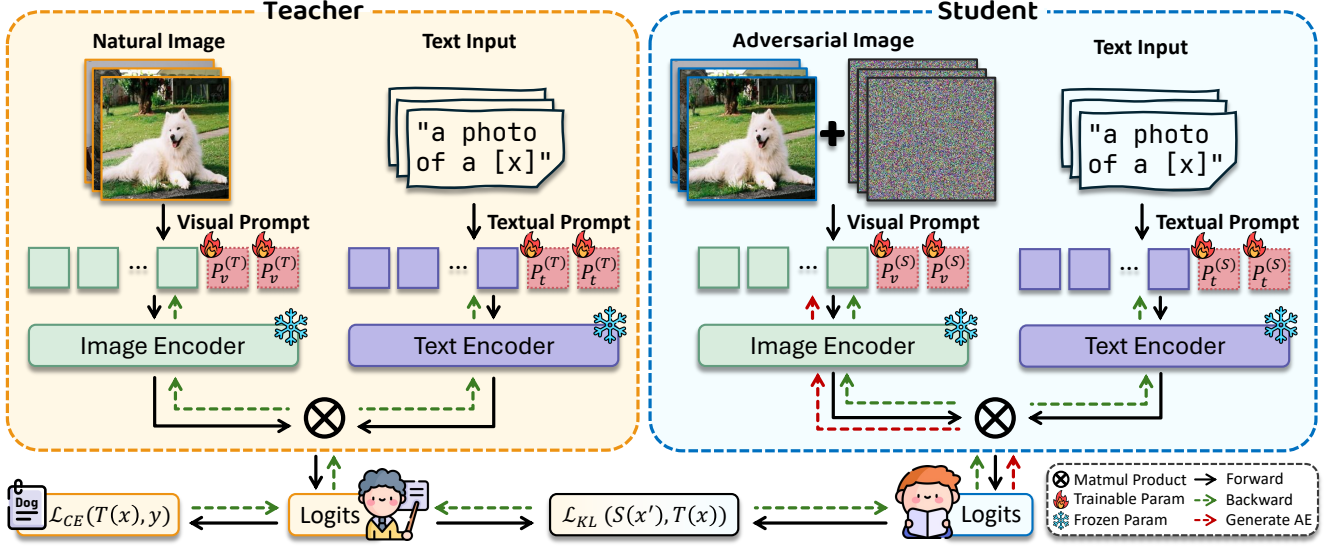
Teacher

Natural Image

Text Input

"a photo of a [x]"

Visual Prompt

Textual Prompt

... $P_v^{(T)}$ $P_v^{(T)}$

... $P_t^{(T)}$ $P_t^{(T)}$

Image Encoder

Text Encoder

Student

Adversarial Image

Text Input

"a photo of a [x]"

Visual Prompt

Textual Prompt

... $P_v^{(S)}$ $P_v^{(S)}$

... $P_t^{(S)}$ $P_t^{(S)}$

Image Encoder

Text Encoder

Dog

$\mathcal{L}_{CE}(T(x), y)$

Logits

$\mathcal{L}_{KL}\ (S(x'), T(x))$

Logits

Matmul Product
Trainable Param
Frozen Param
Forward
Backward
Generate AE